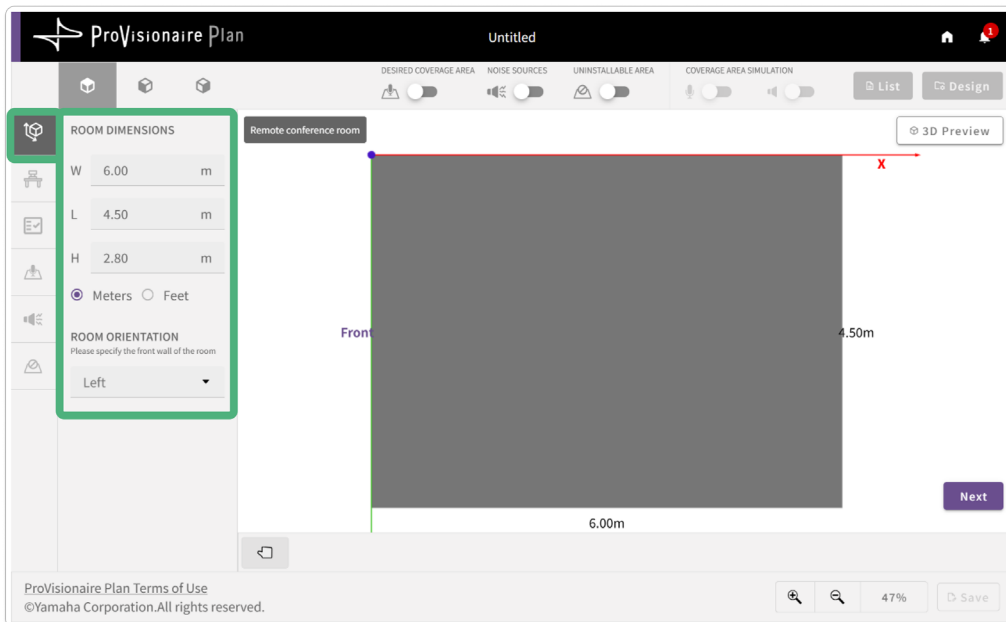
ProVisionaire Plan

Untitled

1

DESIRED COVERAGE AREA

NOISE SOURCES

UNINSTALLABLE AREA

COVERAGE AREA SIMULATION

List

Design

ROOM DIMENSIONS

W 6.00 m

L 4.50 m

H 2.80 m

Meters Feet

ROOM ORIENTATION

Please specify the front wall of the room

Left

Remote conference room

3D Preview

X

Front

4.50m

6.00m

Next

ProVisionaire Plan Terms of Use

©Yamaha Corporation.All rights reserved.

47%

Save